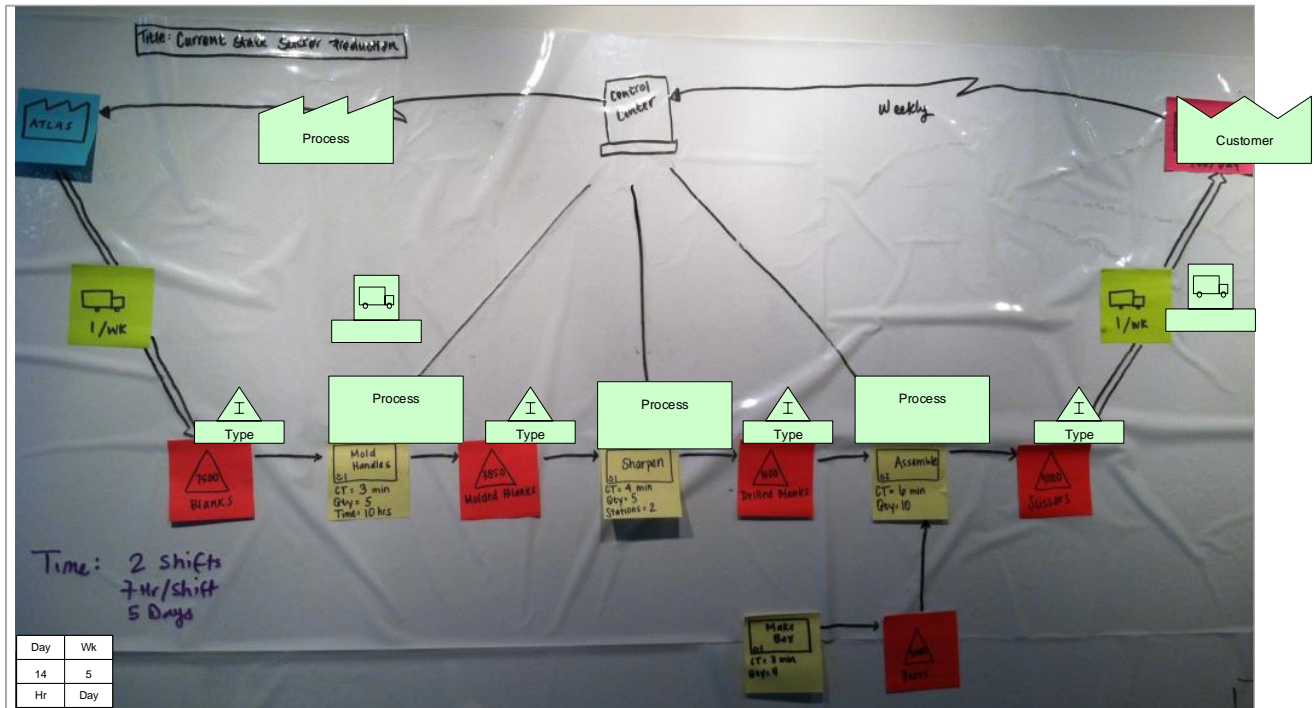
Title: Current State Scissor Production

ATLAS

Process

Control Center

Weekly

Customer

1/WK

1/WK

I
Type

Process

I
Type

Process

I
Type

Process

I
Type

7500
Blanks

Mold Handles
CT = 3 min
Qty = 5
Time: 10 hrs

3850
Molded Blanks

Sharpen
CT = 4 min
Qty = 5
Stations = 2

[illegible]00
Drilled Blanks

Assemble
CT = 6 min
Qty = 10

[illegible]
Scissors

Make Box
CT = 3 min
Qty = 4

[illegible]
Boxes

Time: 2 shifts
7 Hr/Shift
5 Days

| Day | Wk |
|---|---|
| 14 | 5 |
| Hr | Day |